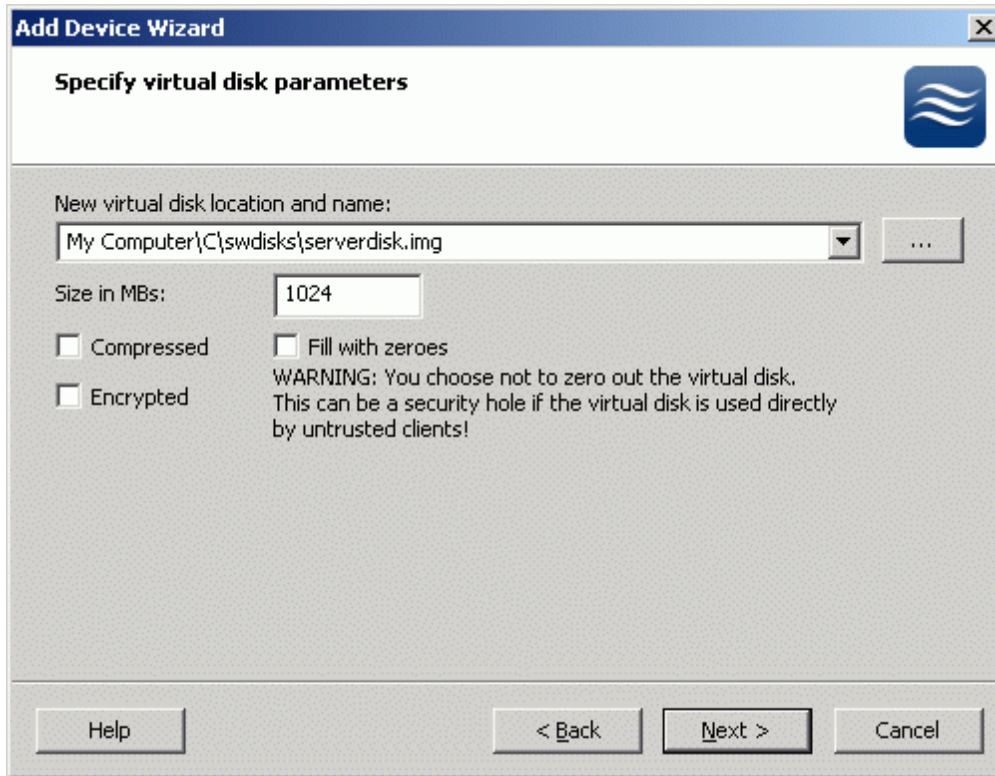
Add Device Wizard

×

Specify virtual disk parameters

New virtual disk location and name:

My Computer\C\swdisks\serverdisk.img

...

Size in MBs:

1024

Compressed

Fill with zeroes

WARNING: You choose not to zero out the virtual disk. This can be a security hole if the virtual disk is used directly by untrusted clients!

Encrypted

Help

< Back

Next >

Cancel